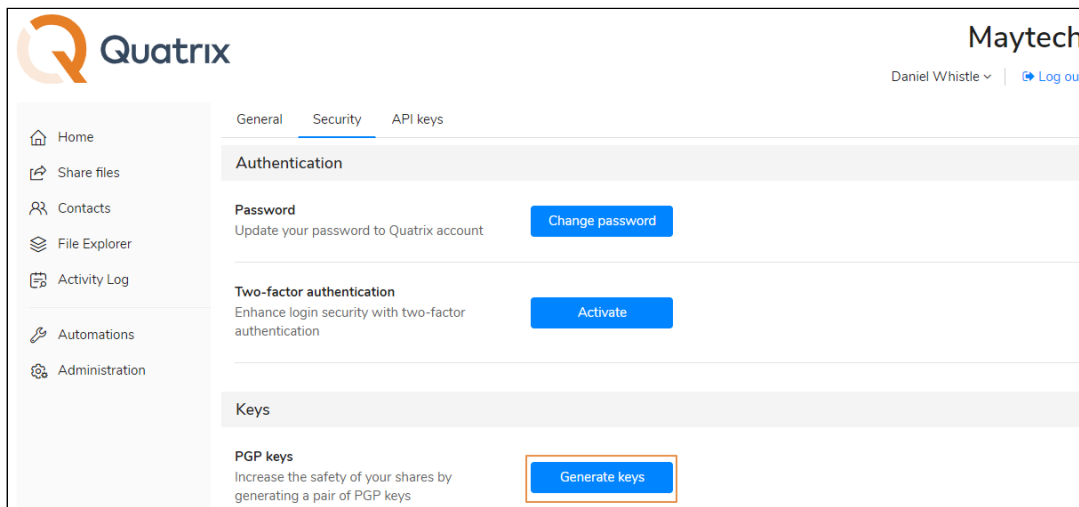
Quatrix

Maytech

Daniel Whistle

Log ou

Home

Share files

Contacts

File Explorer

Activity Log

Automations

Administration

General

Security

API keys

Authentication

Password
Update your password to Quatrix account

Change password

Two-factor authentication
Enhance login security with two-factor authentication

Activate

Keys

PGP keys
Increase the safety of your shares by generating a pair of PGP keys

Generate keys